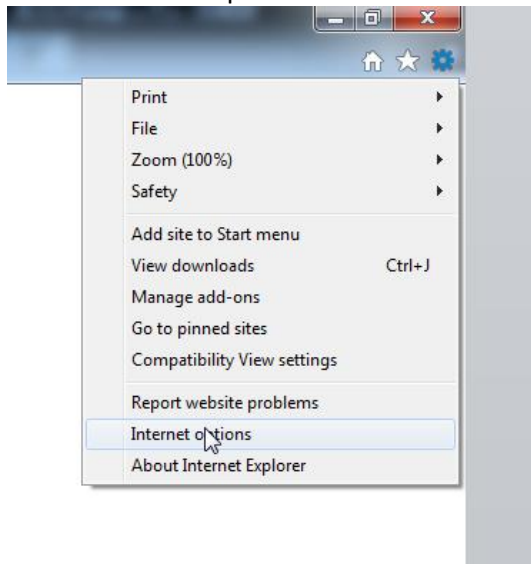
Print
File
Zoom (100%)
Safety

Add site to Start menu
View downloads Ctrl+J
Manage add-ons
Go to pinned sites
Compatibility View settings

Report website problems
Internet options
About Internet Explorer